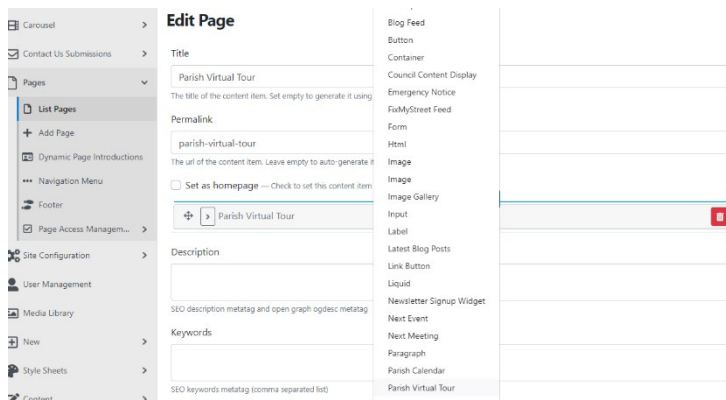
Carousel >
Contact Us Submissions >
Pages
List Pages
Add Page
Dynamic Page Introductions
Navigation Menu
Footer
Page Access Managem... >
Site Configuration >
User Management
Media Library
New >
Style Sheets >
Content >

Edit Page

Title
Parish Virtual Tour
The title of the content item. Set empty to generate it using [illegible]

Permalink
parish-virtual-tour
The url of the content item. Leave empty to auto-generate i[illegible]

Set as homepage — Check to set this content item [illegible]

Parish Virtual Tour

Description

SEO description metatag and open graph ogdesc metatag

Keywords

SEO keywords metatag (comma separated list)

Blog Feed
Button
Container
Council Content Display
Emergency Notice
FixMyStreet Feed
Form
Html
Image
Image
Image Gallery
Input
Label
Latest Blog Posts
Link Button
Liquid
Newsletter Signup Widget
Next Event
Next Meeting
Paragraph
Parish Calendar
Parish Virtual Tour